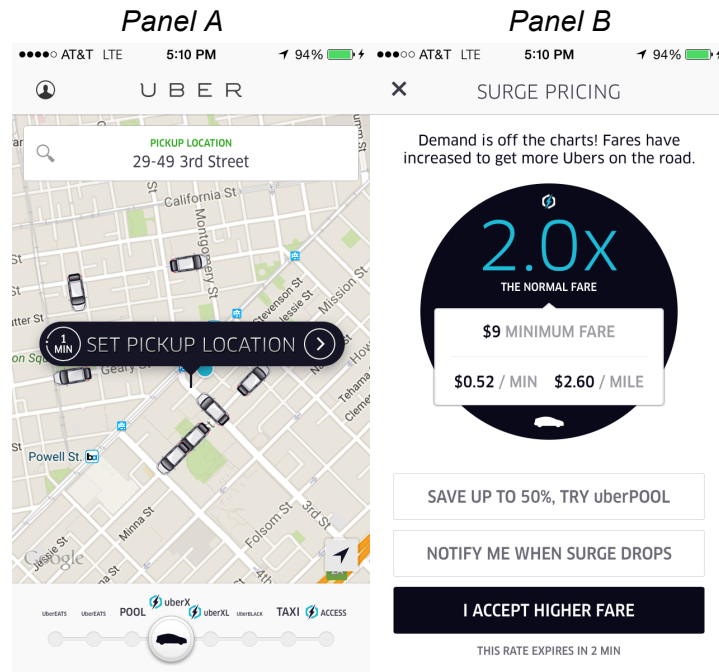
Panel A

●●●●○ AT&T LTE 5:10 PM 94%

UBER

PICKUP LOCATION
29-49 3rd Street

California St
Montgomery St
Stevenson St
Jessie St
Mission St
Geary St
Powell St.
Minna St
Folsom St
3rd St
Jessie St
4th
Tehama
Clementina
How
St
St
tter St
on Sq

1 MIN SET PICKUP LOCATION

Google

UberEATS UberEATS POOL uberX uberXL UberBLACK TAXI ACCESS

Panel B

●●●○○ AT&T LTE 5:10 PM 94%

SURGE PRICING

Demand is off the charts! Fares have increased to get more Ubers on the road.

2.0x
THE NORMAL FARE

$9 MINIMUM FARE
$0.52 / MIN $2.60 / MILE

SAVE UP TO 50%, TRY uberPOOL

NOTIFY ME WHEN SURGE DROPS

I ACCEPT HIGHER FARE

THIS RATE EXPIRES IN 2 MIN